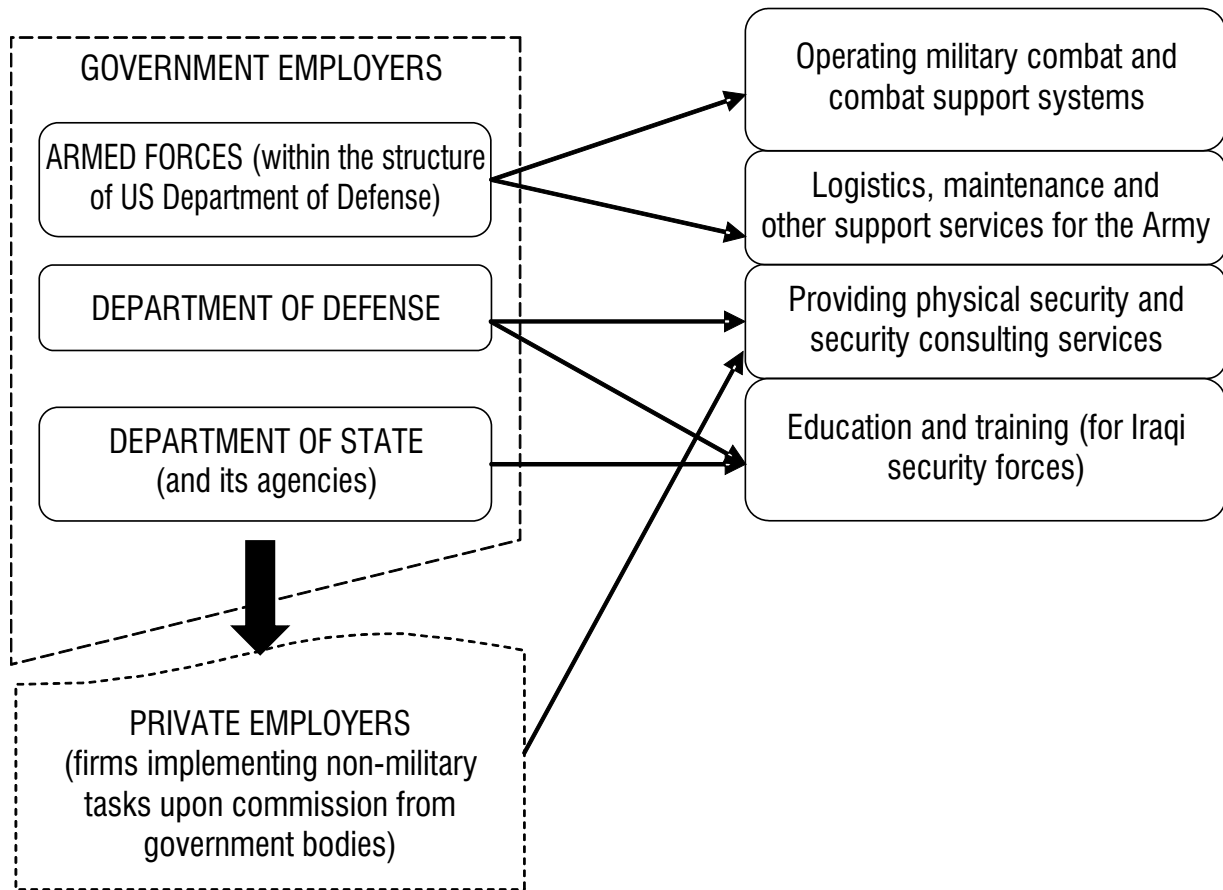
GOVERNMENT EMPLOYERS

ARMED FORCES (within the structure of US Department of Defense)

DEPARTMENT OF DEFENSE

DEPARTMENT OF STATE (and its agencies)

PRIVATE EMPLOYERS (firms implementing non-military tasks upon commission from government bodies)

Operating military combat and combat support systems

Logistics, maintenance and other support services for the Army

Providing physical security and security consulting services

Education and training (for Iraqi security forces)